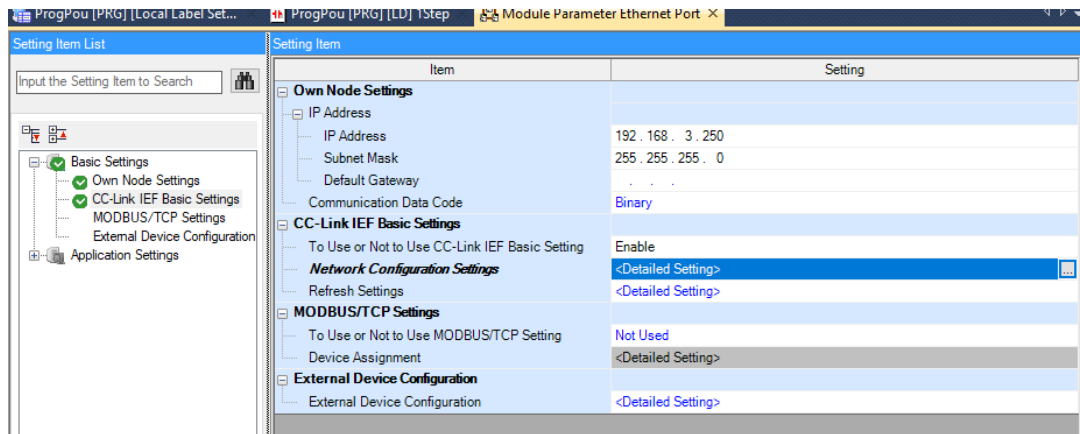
ProgPou [PRG] [Local Label Set... ProgPou [PRG] [LD] 1Step Module Parameter Ethernet Port ×

Setting Item List

Input the Setting Item to Search

Basic Settings
Own Node Settings
CC-Link IEF Basic Settings
MODBUS/TCP Settings
External Device Configuration
Application Settings

Setting Item

| Item | Setting |
|---|---|
| Own Node Settings | |
| IP Address | |
| IP Address | 192 . 168 . 3 . 250 |
| Subnet Mask | 255 . 255 . 255 . 0 |
| Default Gateway | . . . |
| Communication Data Code | Binary |
| CC-Link IEF Basic Settings | |
| To Use or Not to Use CC-Link IEF Basic Setting | Enable |
| Network Configuration Settings | <Detailed Setting> ... |
| Refresh Settings | <Detailed Setting> |
| MODBUS/TCP Settings | |
| To Use or Not to Use MODBUS/TCP Setting | Not Used |
| Device Assignment | <Detailed Setting> |
| External Device Configuration | |
| External Device Configuration | <Detailed Setting> |